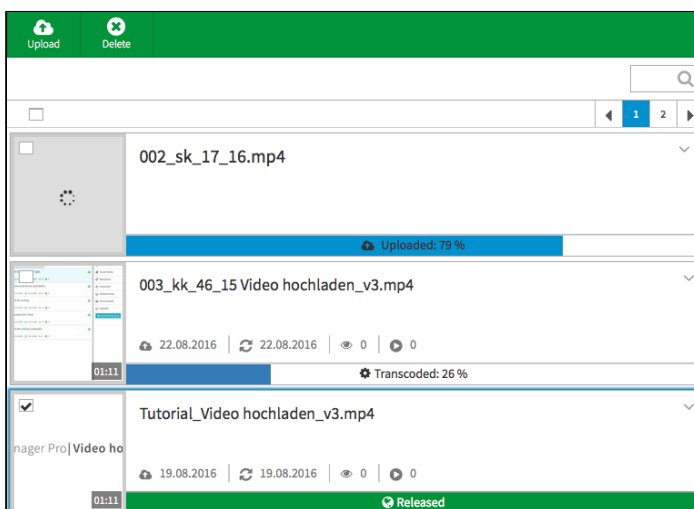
Upload
Delete

1 2

002_sk_17_16.mp4

Uploaded: 79 %

003_kk_46_15 Video hochladen_v3.mp4

22.08.2016 22.08.2016 0 0

01:11

Transcoded: 26 %

Tutorial_Video hochladen_v3.mp4

nager Pro | Video ho

19.08.2016 19.08.2016 0 0

01:11

Released